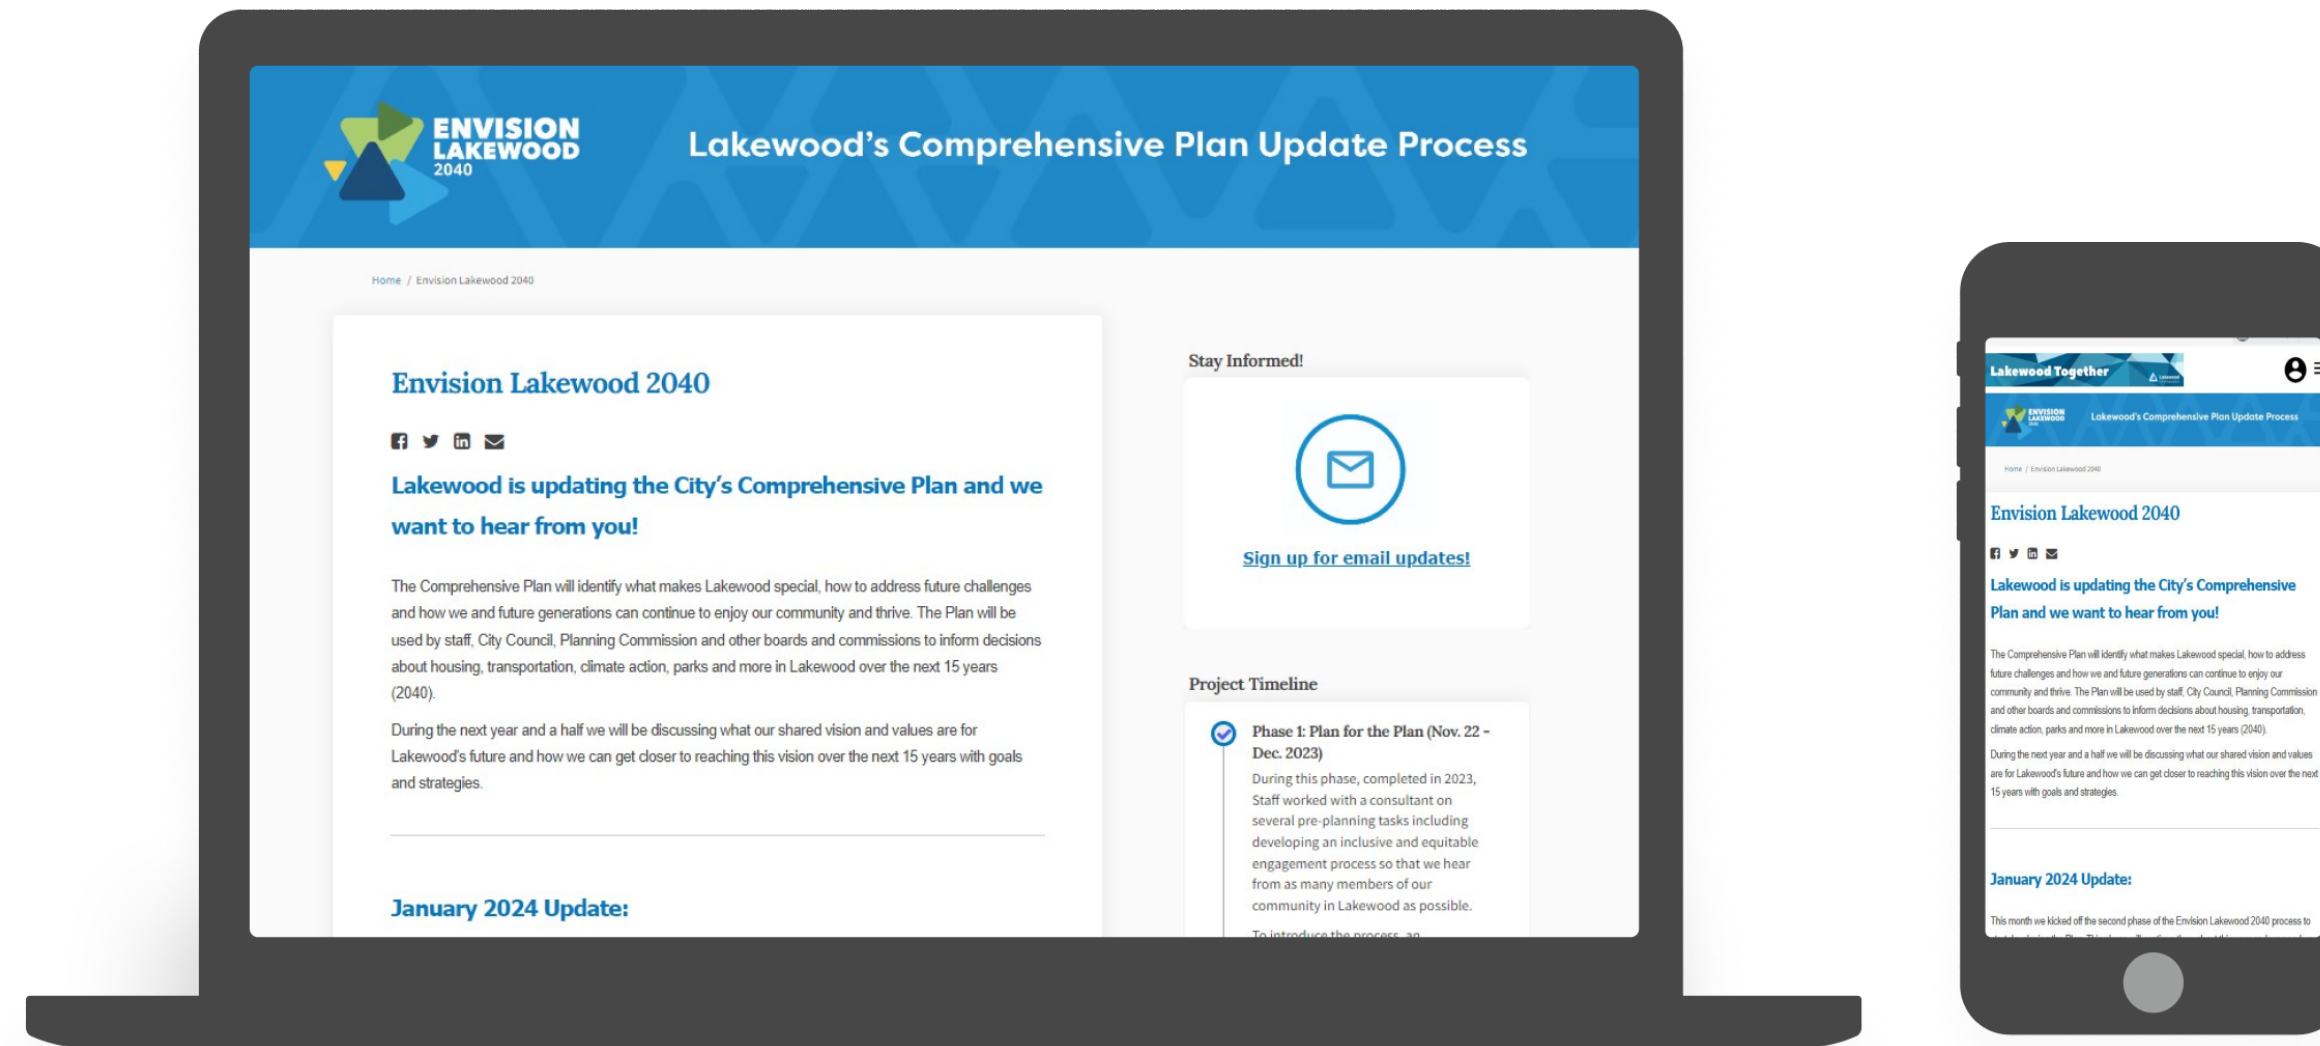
ENVISION LAKEWOOD 2040

Lakewood's Comprehensive Plan Update Process

Home / Envision Lakewood 2040

Envision Lakewood 2040

Lakewood is updating the City's Comprehensive Plan and we want to hear from you!

The Comprehensive Plan will identify what makes Lakewood special, how to address future challenges and how we and future generations can continue to enjoy our community and thrive. The Plan will be used by staff, City Council, Planning Commission and other boards and commissions to inform decisions about housing, transportation, climate action, parks and more in Lakewood over the next 15 years (2040).

During the next year and a half we will be discussing what our shared vision and values are for Lakewood's future and how we can get closer to reaching this vision over the next 15 years with goals and strategies.

January 2024 Update:

Stay Informed!

Sign up for email updates!

Project Timeline

Phase 1: Plan for the Plan (Nov. 22 - Dec. 2023)

During this phase, completed in 2023, Staff worked with a consultant on several pre-planning tasks including developing an inclusive and equitable engagement process so that we hear from as many members of our community in Lakewood as possible.

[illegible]

Lakewood Together

ENVISION LAKEWOOD

Lakewood's Comprehensive Plan Update Process

Home / Envision Lakewood 2040

Envision Lakewood 2040

Lakewood is updating the City's Comprehensive Plan and we want to hear from you!

The Comprehensive Plan will identify what makes Lakewood special, how to address future challenges and how we and future generations can continue to enjoy our community and thrive. The Plan will be used by staff, City Council, Planning Commission and other boards and commissions to inform decisions about housing, transportation, climate action, parks and more in Lakewood over the next 15 years (2040).

During the next year and a half we will be discussing what our shared vision and values are for Lakewood's future and how we can get closer to reaching this vision over the next 15 years with goals and strategies.

January 2024 Update:

This month we kicked off the second phase of the Envision Lakewood 2040 process to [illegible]